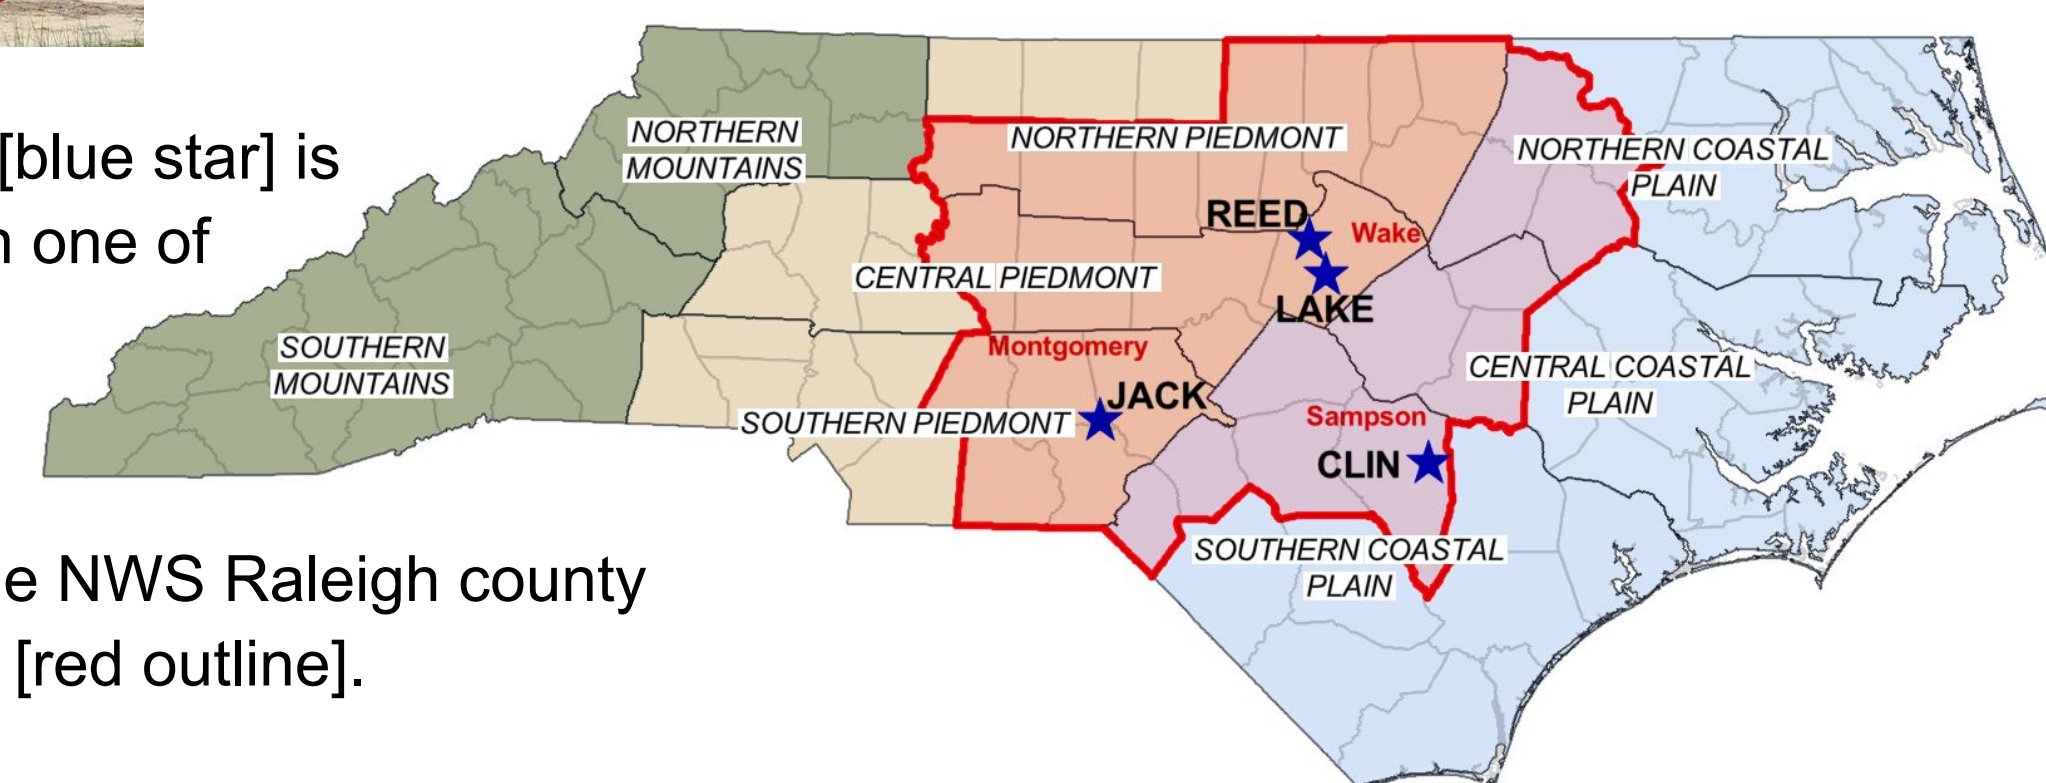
[blue star] is
one of

e NWS Raleigh county
[red outline].

NORTHERN MOUNTAINS
NORTHERN PIEDMONT
NORTHERN COASTAL PLAIN
REED
Wake
CENTRAL PIEDMONT
LAKE
SOUTHERN MOUNTAINS
Montgomery
CENTRAL COASTAL PLAIN
JACK
SOUTHERN PIEDMONT
Sampson
CLIN
SOUTHERN COASTAL PLAIN